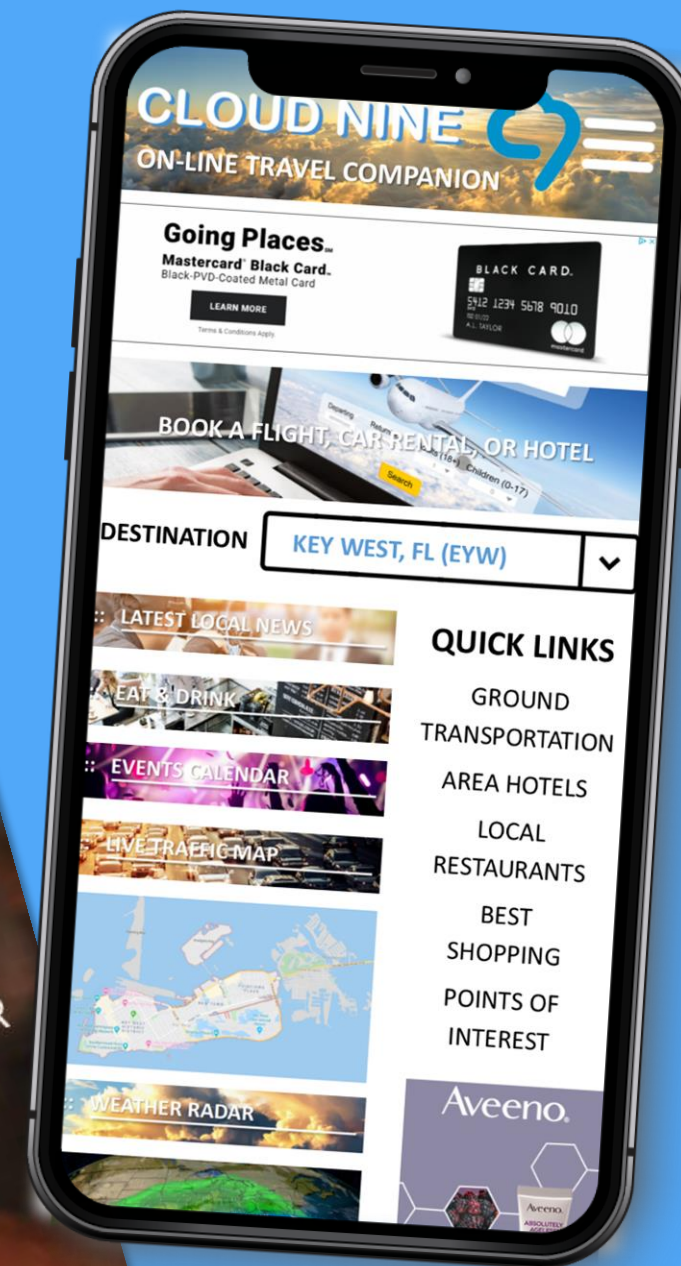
CLOUD NINE
ON-LINE TRAVEL COMPANION

Going Places.
Mastercard® Black Card.
Black-PVD-Coated Metal Card
LEARN MORE
Terms & Conditions Apply

BLACK CARD.
5412 1234 5678 9010
A.L. TAYLOR
mastercard

BOOK A FLIGHT, CAR RENTAL, OR HOTEL
Search
Children (0-17)

DESTINATION
KEY WEST, FL (EYW)

LATEST LOCAL NEWS
EAT & DRINK
EVENTS CALENDAR
LIVE TRAFFIC MAP
WEATHER RADAR

QUICK LINKS
GROUND TRANSPORTATION
AREA HOTELS
LOCAL RESTAURANTS
BEST SHOPPING
POINTS OF INTEREST

Aveeno.
Aveeno
ABSOLUTELY